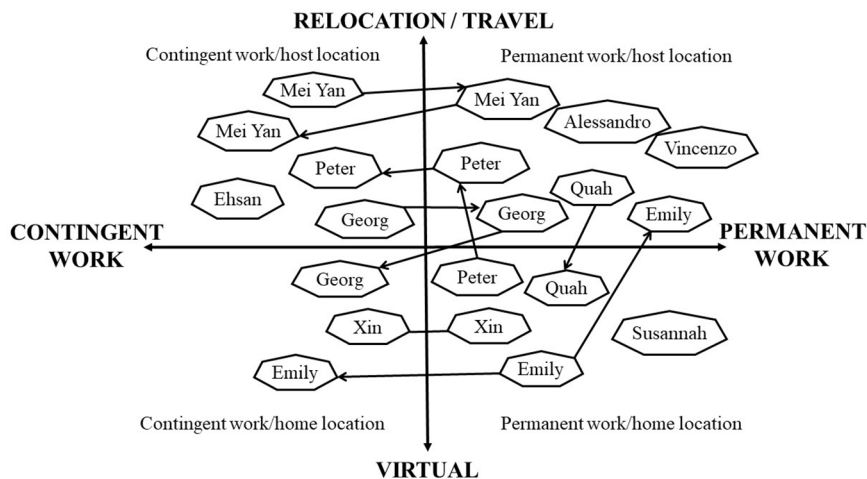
RELOCATION / TRAVEL

Contingent work/host location

Permanent work/host location

Mei Yan

Mei Yan

Mei Yan

Alessandro

Vincenzo

Peter

Peter

Ehsan

Quah

Georg

Georg

Emily

CONTINGENT WORK

PERMANENT WORK

Georg

Peter

Quah

Xin

Xin

Susannah

Emily

Emily

Contingent work/home location

Permanent work/home location

VIRTUAL